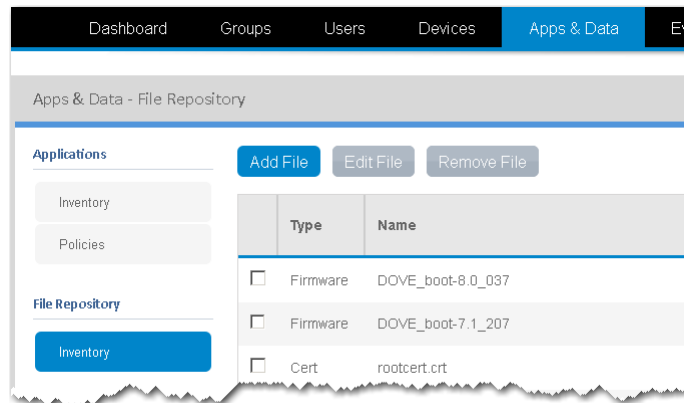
Dashboard Groups Users Devices Apps & Data E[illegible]

Apps & Data - File Repository

Applications

Inventory

Policies

File Repository

Inventory

Add File Edit File Remove File

| | Type | Name |
|---|---|---|
| ☐ | Firmware | DOVE_boot-8.0_037 |
| ☐ | Firmware | DOVE_boot-7.1_207 |
| ☐ | Cert | rootcert.crt |